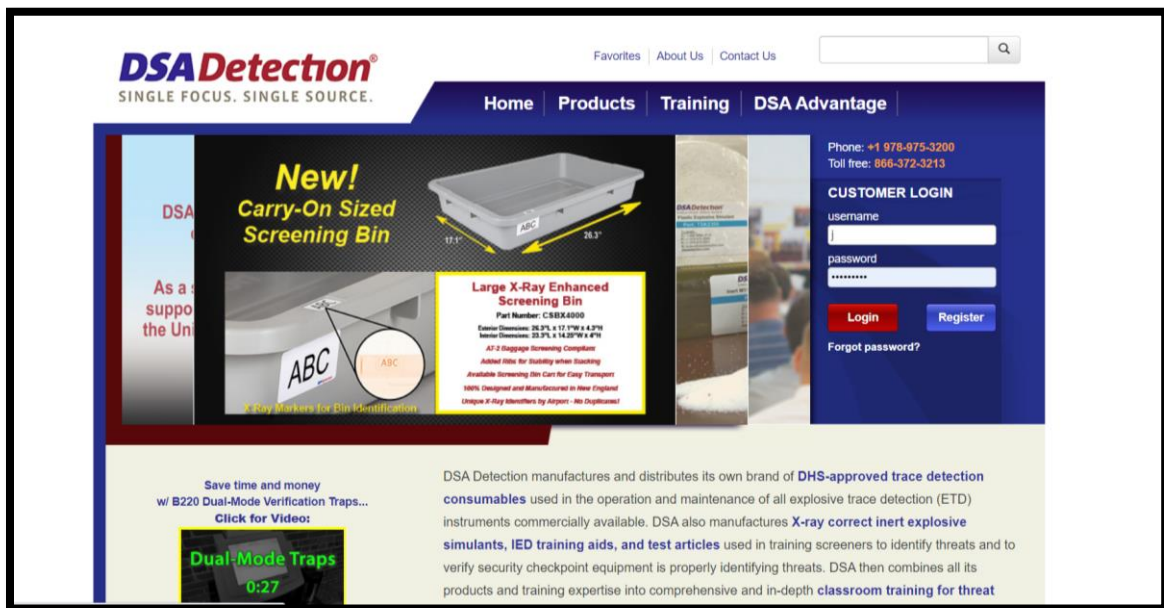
DSA Detection®
SINGLE FOCUS. SINGLE SOURCE.

Favorites | About Us | Contact Us

Home | Products | Training | DSA Advantage

DSA
As a s
suppo
the Uni

New!
Carry-On Sized
Screening Bin

ABC
17.1"
26.3"

ABC
ABC
X-Ray Markers for Bin Identification

Large X-Ray Enhanced Screening Bin
Part Number: CSBX4000
Exterior Dimensions: 26.3"L x 17.1"W x 4.3"H
Interior Dimensions: 23.3"L x 14.25"W x 4"H
AT-2 Baggage Screening Compliant
Added Ribs for Stability when Stacking
Available Screening Bin Cart for Easy Transport
100% Designed and Manufactured in New England
Unique X-Ray Identifiers by Airport - No Duplicates!

DSA Detection

Phone: +1 978-975-3200
Toll free: 866-372-3213

CUSTOMER LOGIN
username
j
password
•••••••••
Login
Register
Forgot password?

Save time and money w/ B220 Dual-Mode Verification Traps...
Click for Video:
Dual-Mode Traps
0:27

DSA Detection manufactures and distributes its own brand of DHS-approved trace detection consumables used in the operation and maintenance of all explosive trace detection (ETD) instruments commercially available. DSA also manufactures X-ray correct inert explosive simulants, IED training aids, and test articles used in training screeners to identify threats and to verify security checkpoint equipment is properly identifying threats. DSA then combines all its products and training expertise into comprehensive and in-depth classroom training for threat